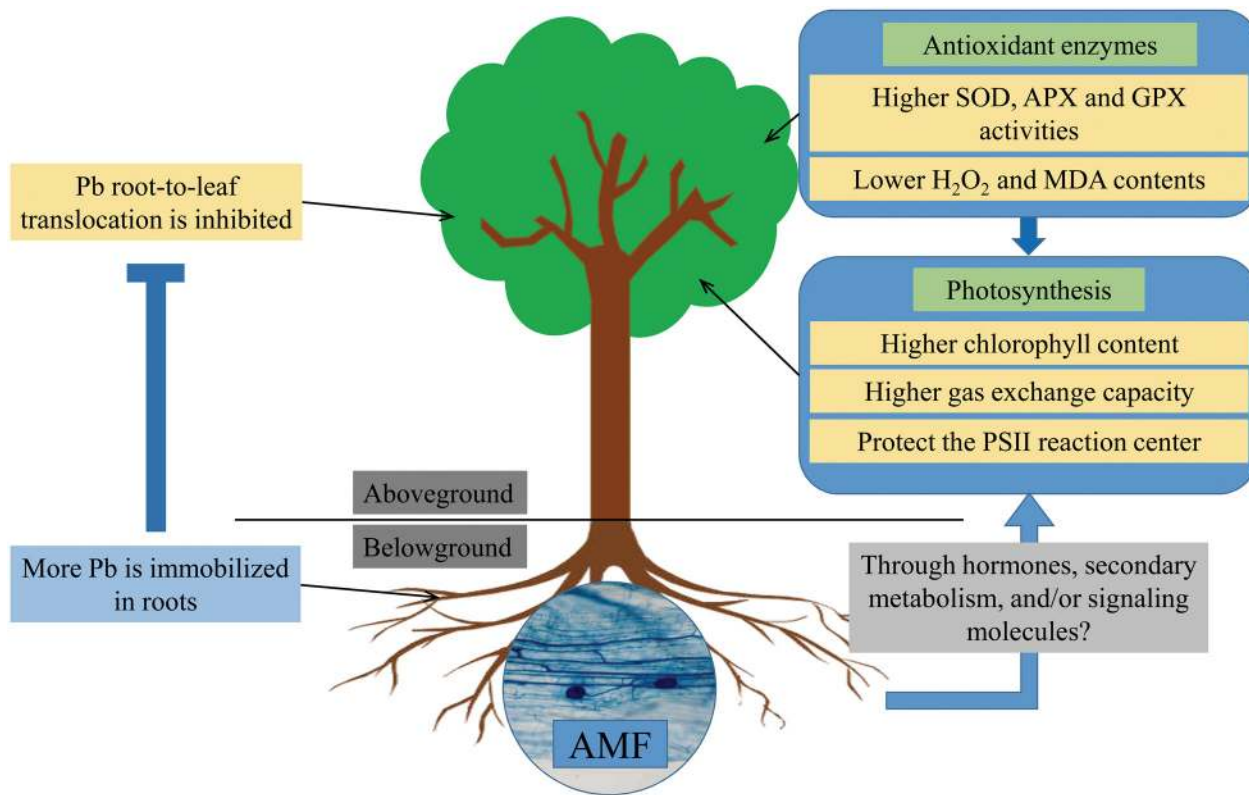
Pb root-to-leaf translocation is inhibited

Antioxidant enzymes

Higher SOD, APX and GPX activities

Lower $H_2O_2$ and MDA contents

Photosynthesis

Higher chlorophyll content

Higher gas exchange capacity

Protect the PSII reaction center

Aboveground

Belowground

More Pb is immobilized in roots

Through hormones, secondary metabolism, and/or signaling molecules?

AMF